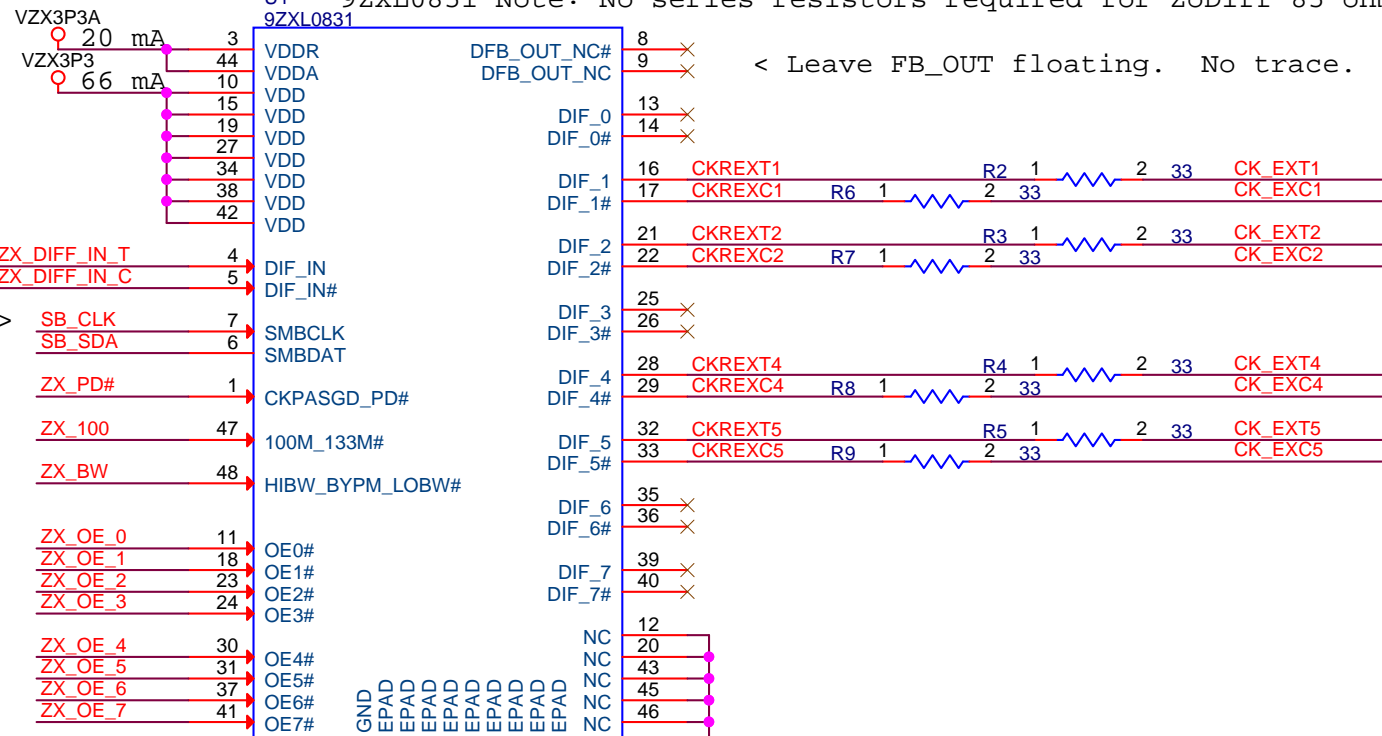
VZX3P3A
20 mA
VZX3P3
66 mA
U? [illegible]
9ZXL0831
9ZXL0831 Note: No series resistors required for ZODIFF 85 ohm
3 VDDR
44 VDDA
10 VDD
15 VDD
19 VDD
27 VDD
34 VDD
38 VDD
42 VDD
DFB_OUT_NC# 8
DFB_OUT_NC 9
< Leave FB_OUT floating. No trace.
DIF_0 13
DIF_0# 14
DIF_1 16 CKREXT1 R2 1 2 33 CK_EXT1
DIF_1# 17 CKREXC1 R6 1 2 33 CK_EXC1
DIF_2 21 CKREXT2 R3 1 2 33 CK_EXT2
DIF_2# 22 CKREXC2 R7 1 2 33 CK_EXC2
ZX_DIFF_IN_T 4 DIF_IN
ZX_DIFF_IN_C 5 DIF_IN#
DIF_3 25
DIF_3# 26
> SB_CLK 7 SMBCLK
SB_SDA 6 SMBDAT
DIF_4 28 CKREXT4 R4 1 2 33 CK_EXT4
DIF_4# 29 CKREXC4 R8 1 2 33 CK_EXC4
ZX_PD# 1 CKPASGD_PD#
ZX_100 47 100M_133M#
DIF_5 32 CKREXT5 R5 1 2 33 CK_EXT5
DIF_5# 33 CKREXC5 R9 1 2 33 CK_EXC5
ZX_BW 48 HIBW_BYPM_LOBW#
DIF_6 35
DIF_6# 36
ZX_OE_0 11 OE0#
ZX_OE_1 18 OE1#
ZX_OE_2 23 OE2#
ZX_OE_3 24 OE3#
DIF_7 39
DIF_7# 40
NC 12
NC 20
NC 43
NC 45
NC 46
ZX_OE_4 30 OE4#
ZX_OE_5 31 OE5#
ZX_OE_6 37 OE6#
ZX_OE_7 41 OE7#
GND EPAD EPAD EPAD EPAD EPAD EPAD EPAD EPAD EPAD